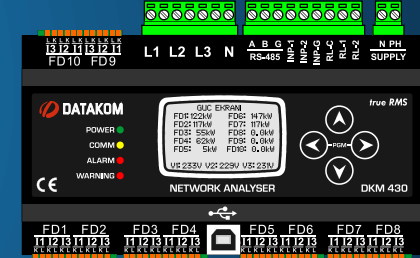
L K L K L K L K L K L K
I3 I2 I1 I3 I2 I1
FD10 FD9

L1 L2 L3 N

A B G
RS-485
INP-1 INP-2 INP-G RL-C RL-1 RL-2

N PH
SUPPLY

DATAKOM

POWER
COMM
ALARM
WARNING

CE

GUC EKRANI
FD1: 122kW FD6: 147kW
FD2: 117kW FD7: 117kW
FD3: 55kW FD8: 0.0kW
FD4: 62kW FD9: 0.0kW
FD5: 5kW FD10: 0.0kW
V1: 233V V2: 229V V3: 231V

true RMS

PGM

NETWORK ANALYSER

DKM 430

FD1 FD2 FD3 FD4 FD5 FD6 FD7 FD8
I1 I2 I3 I1 I2 I3 I1 I2 I3 I1 I2 I3 I1 I2 I3 I1 I2 I3 I1 I2 I3 I1 I2 I3
K L K L K L K L K L K L K L K L K L K L K L K L K L K L K L K L K L K L K L K L K L K L K L K L